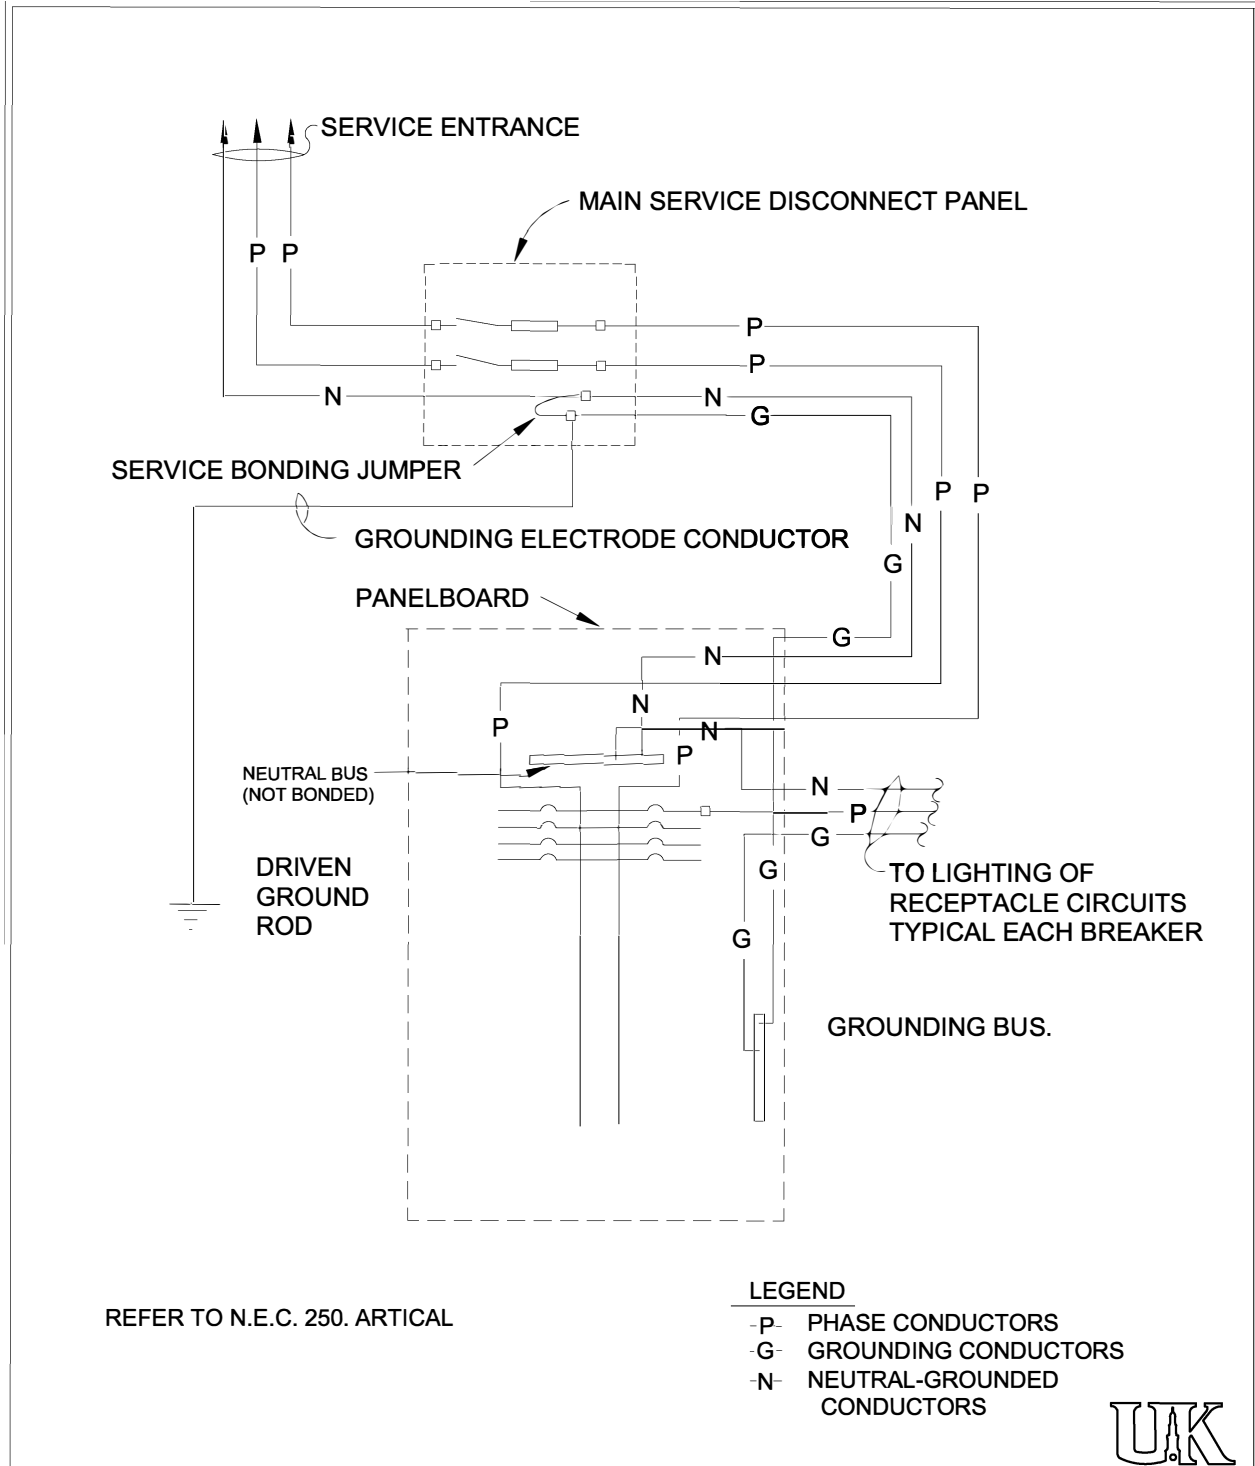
SERVICE ENTRANCE

MAIN SERVICE DISCONNECT PANEL

P P

P

P

N

N

G

SERVICE BONDING JUMPER

P P

N

GROUNDING ELECTRODE CONDUCTOR

G

PANELBOARD

G

N

N

P

N

P

NEUTRAL BUS (NOT BONDED)

N

P

G

DRIVEN GROUND ROD

G

TO LIGHTING OF RECEPTACLE CIRCUITS TYPICAL EACH BREAKER

G

GROUNDING BUS.

REFER TO N.E.C. 250. ARTICAL

LEGEND
P PHASE CONDUCTORS
G GROUNDING CONDUCTORS
N NEUTRAL-GROUNDED CONDUCTORS

UK